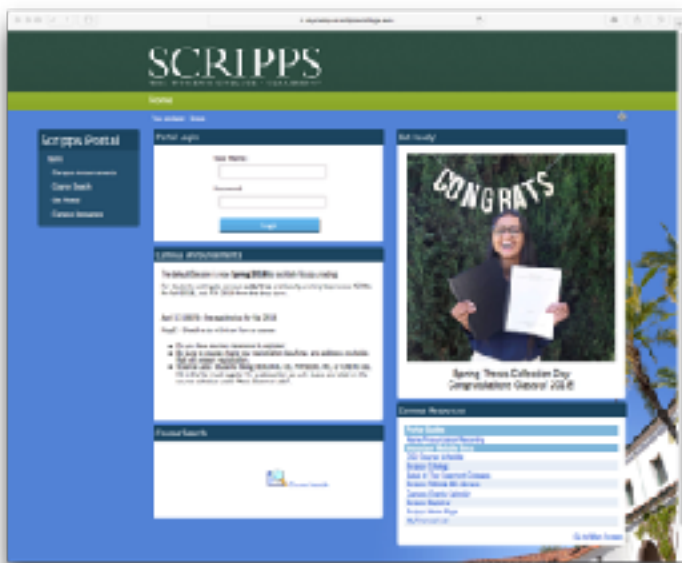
SCRIPPS

Home

Scripps Portal

Portal Login

User Name:

Password:

Login

Get Ready!

CONGRATS

Spring Thesis Collection Day
Congratulations! Class of 2018!

Campus Announcements

Course Search

Course Search

Campus Resources